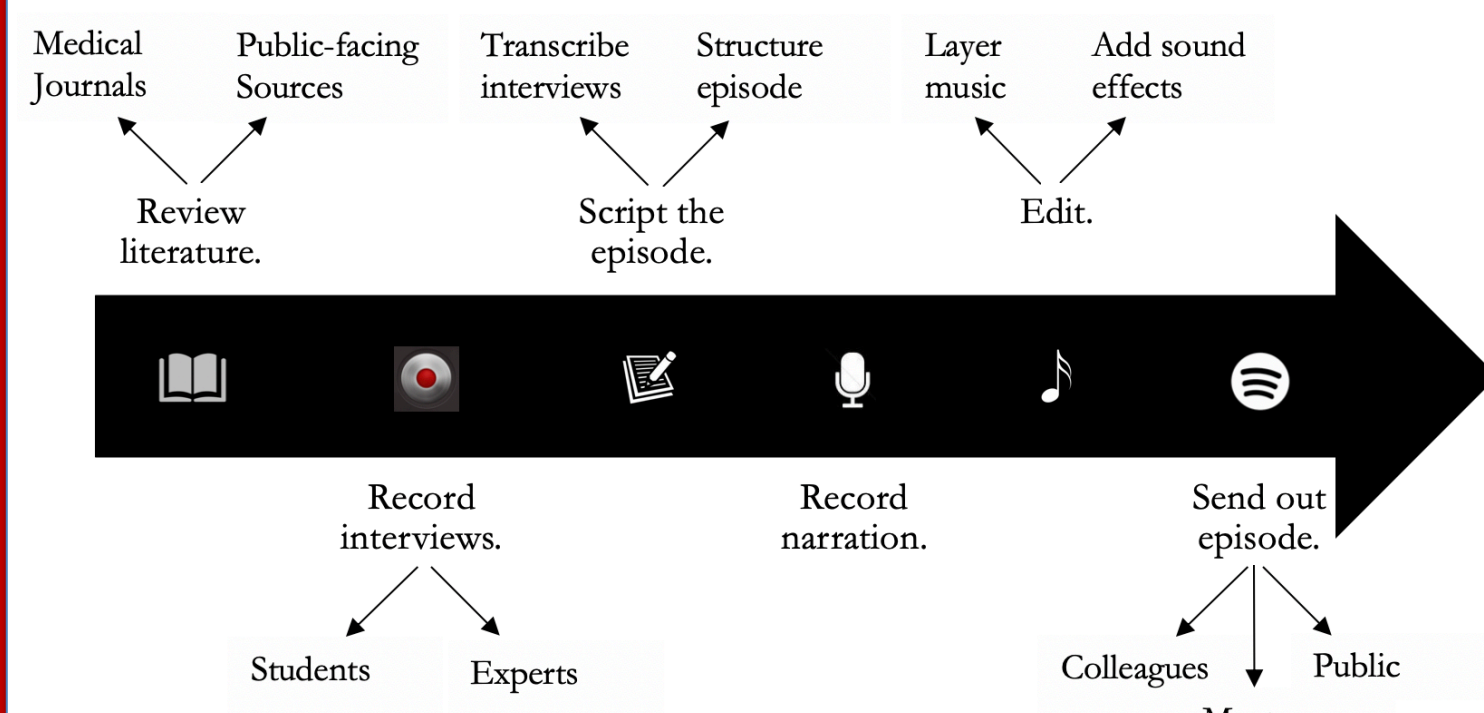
Medical Journals

Public-facing Sources

Review literature.

Transcribe interviews

Structure episode

Script the episode.

Layer music

Add sound effects

Edit.

Record interviews.

Students

Experts

Record narration.

Send out episode.

Colleagues

Public

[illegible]